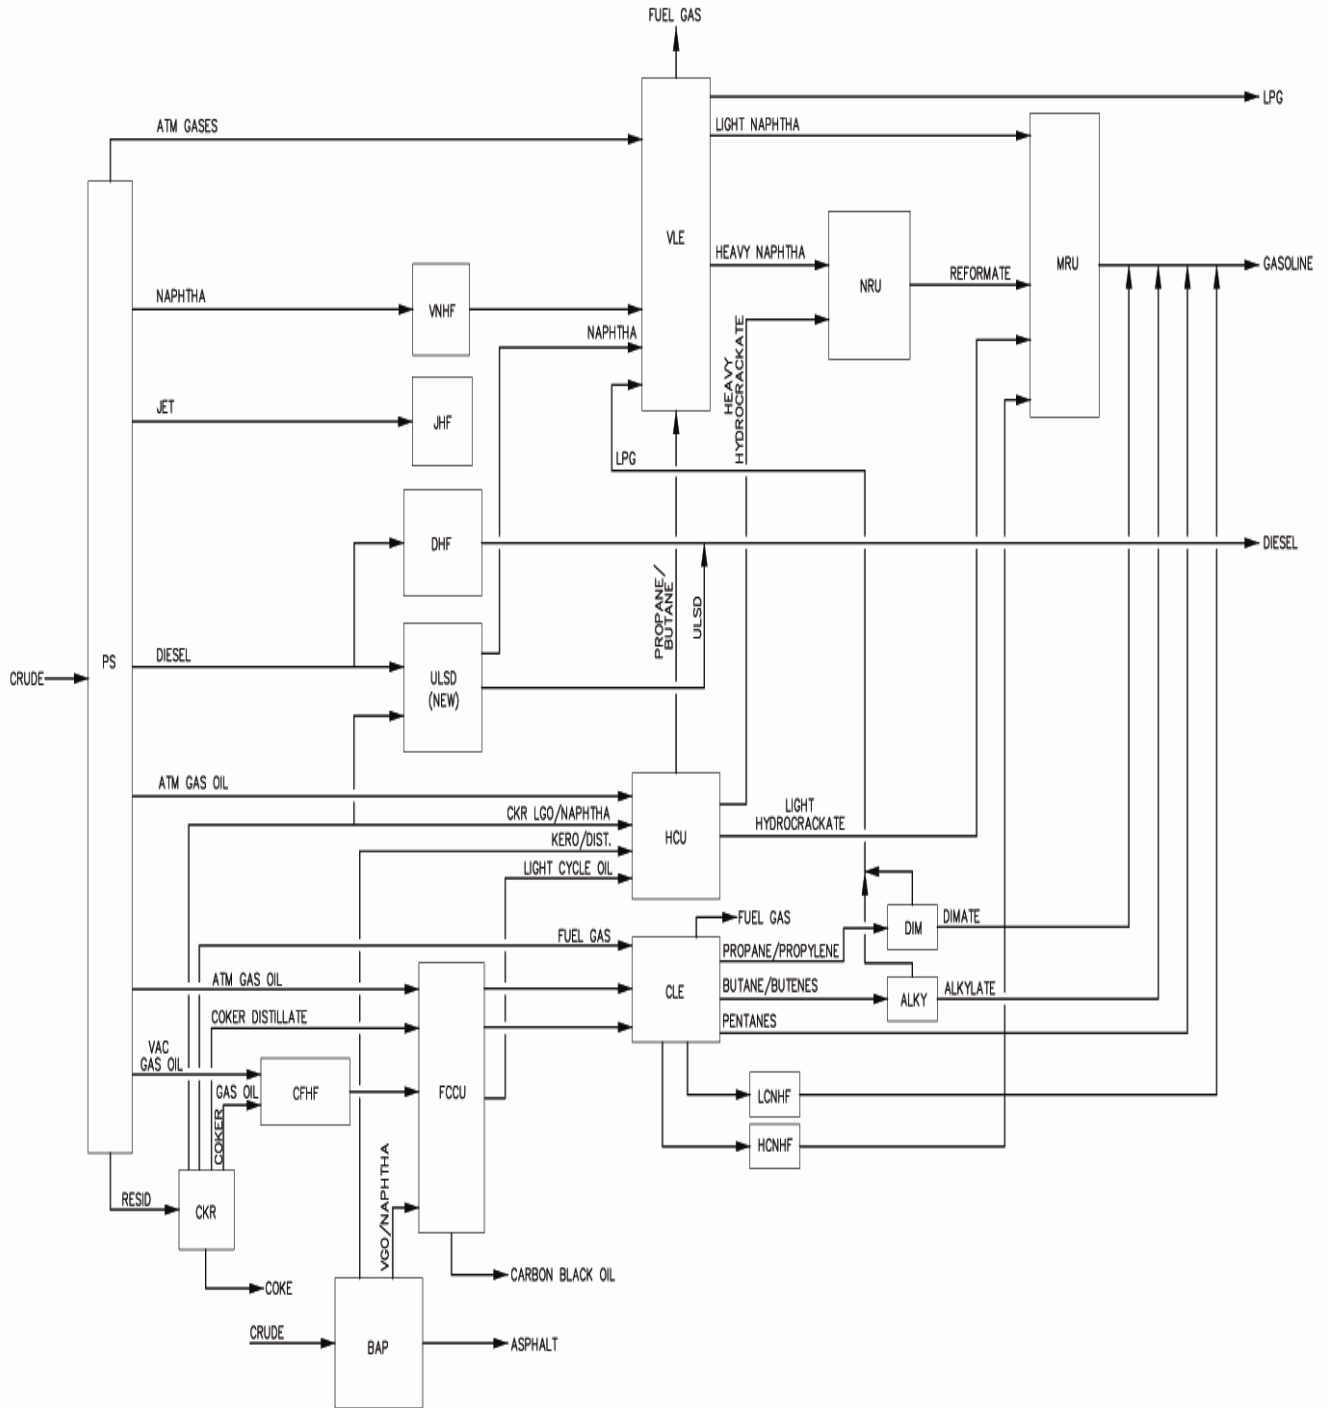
FUEL GAS

LPG

ATM GASES

LIGHT NAPHTHA

VLE

HEAVY NAPHTHA

NRU

REFORMATE

MRU

GASOLINE

NAPHTHA

VNHF

NAPHTHA

HEAVY HYDROCRACKATE

JET

JHF

LPG

DHF

DIESEL

PROPANE / BUTANE

ULSD

CRUDE

PS

DIESEL

ULSD (NEW)

ATM GAS OIL

HCU

LIGHT HYDROCRACKATE

CKR LGO/NAPHTHA

KERO/DIST.

LIGHT CYCLE OIL

FUEL GAS

FUEL GAS

DIM

DIMATE

PROPANE/PROPYLENE

ATM GAS OIL

CLE

BUTANE/BUTENES

ALKY

ALKYLATE

COKER DISTILLATE

PENTANES

VAC GAS OIL

CFHF

FCCU

GAS OIL

COKER

LCNHF

HCNHF

RESID

CKR

VGO/NAPHTHA

CARBON BLACK OIL

COKE

CRUDE

BAP

ASPHALT